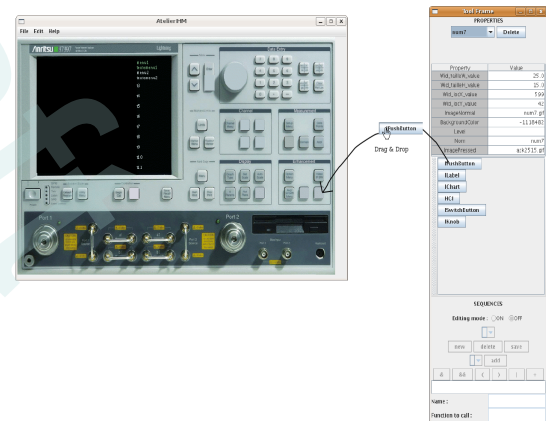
AtelierIHM
File Edit Help
Anritsu 37369
Lightning
Data Entry
Channel
Measurement
Display
Enhancement
Port 1
Port 2
JPushButton
Drag & Drop

VoIS-Frame
PROPERTIES
num7
Delete
| Property | Value |
|---|---|
| Wid_tailleX_value | 25.0 |
| Wid_tailleY_value | 25.0 |
| Wid_initX_value | 599 |
| Wid_initY_value | 42 |
| ImageNormal | num7.gif |
| BackgroundColor | -1118482 |
| Level | |
| Nom | num7 |
| ImagePressed | azk2515.gif |

JPushButton
JLabel
JChart
HCI
JSwitchButton
JKnob

SEQUENCES
Editing mode : ON OFF
new delete save
edit
Name :
Function to call :